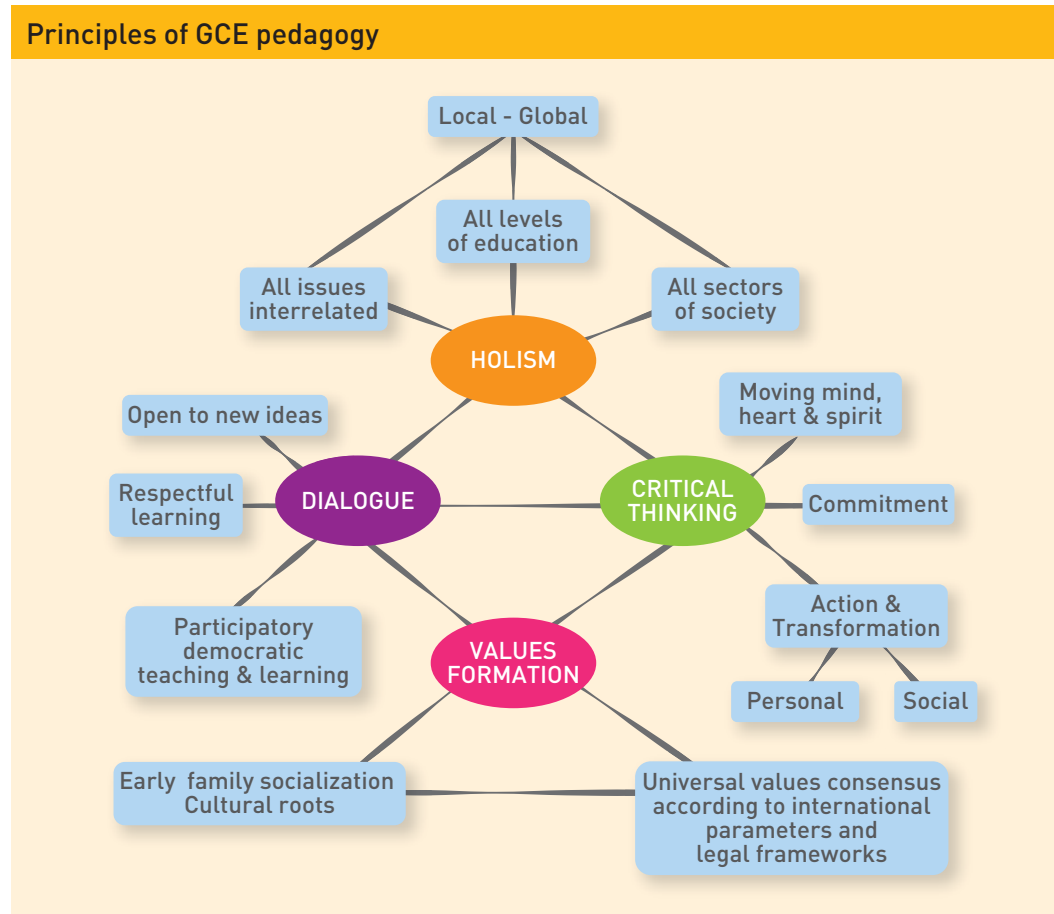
Principles of GCE pedagogy

Local - Global

All levels of education

All issues interrelated

All sectors of society

HOLISM

Open to new ideas

Moving mind, heart & spirit

Respectful learning

DIALOGUE

CRITICAL THINKING

Commitment

Participatory democratic teaching & learning

VALUES FORMATION

Action & Transformation

Personal

Social

Early family socialization Cultural roots

Universal values consensus according to international parameters and legal frameworks